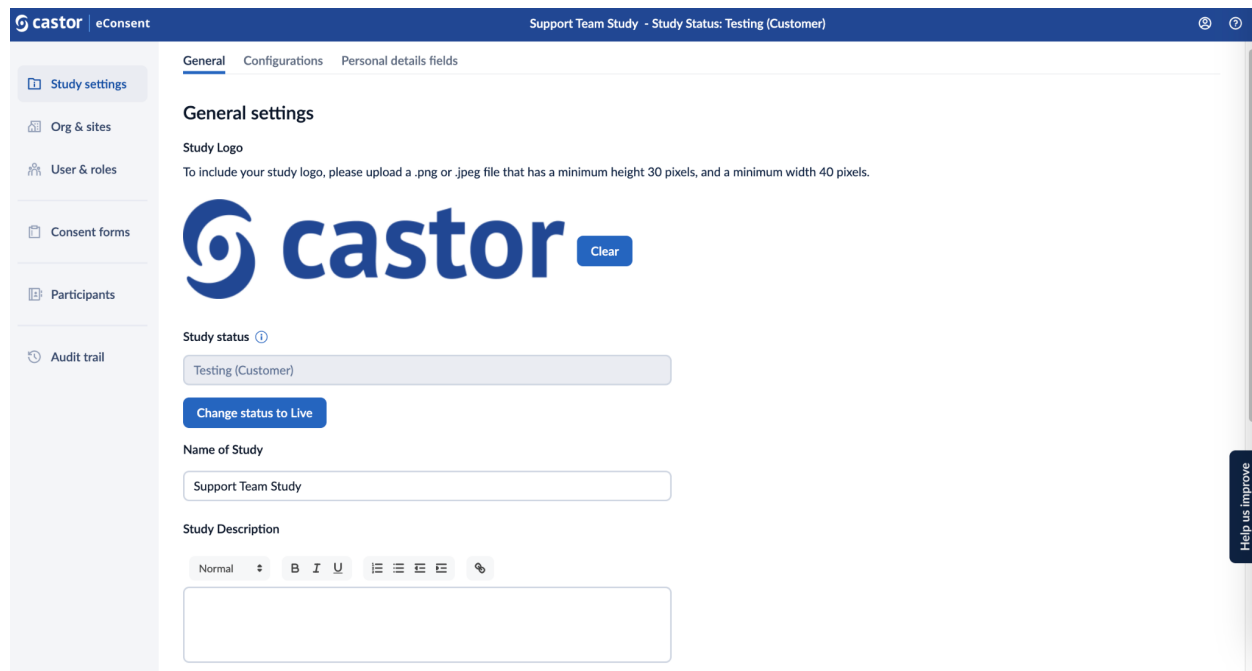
castor | eConsent

Support Team Study - Study Status: Testing (Customer)

Study settings

Org & sites

User & roles

Consent forms

Participants

Audit trail

General Configurations Personal details fields

General settings

Study Logo

To include your study logo, please upload a .png or .jpeg file that has a minimum height 30 pixels, and a minimum width 40 pixels.

castor

Clear

Study status

Testing (Customer)

Change status to Live

Name of Study

Support Team Study

Study Description

Normal B I U

Help us improve